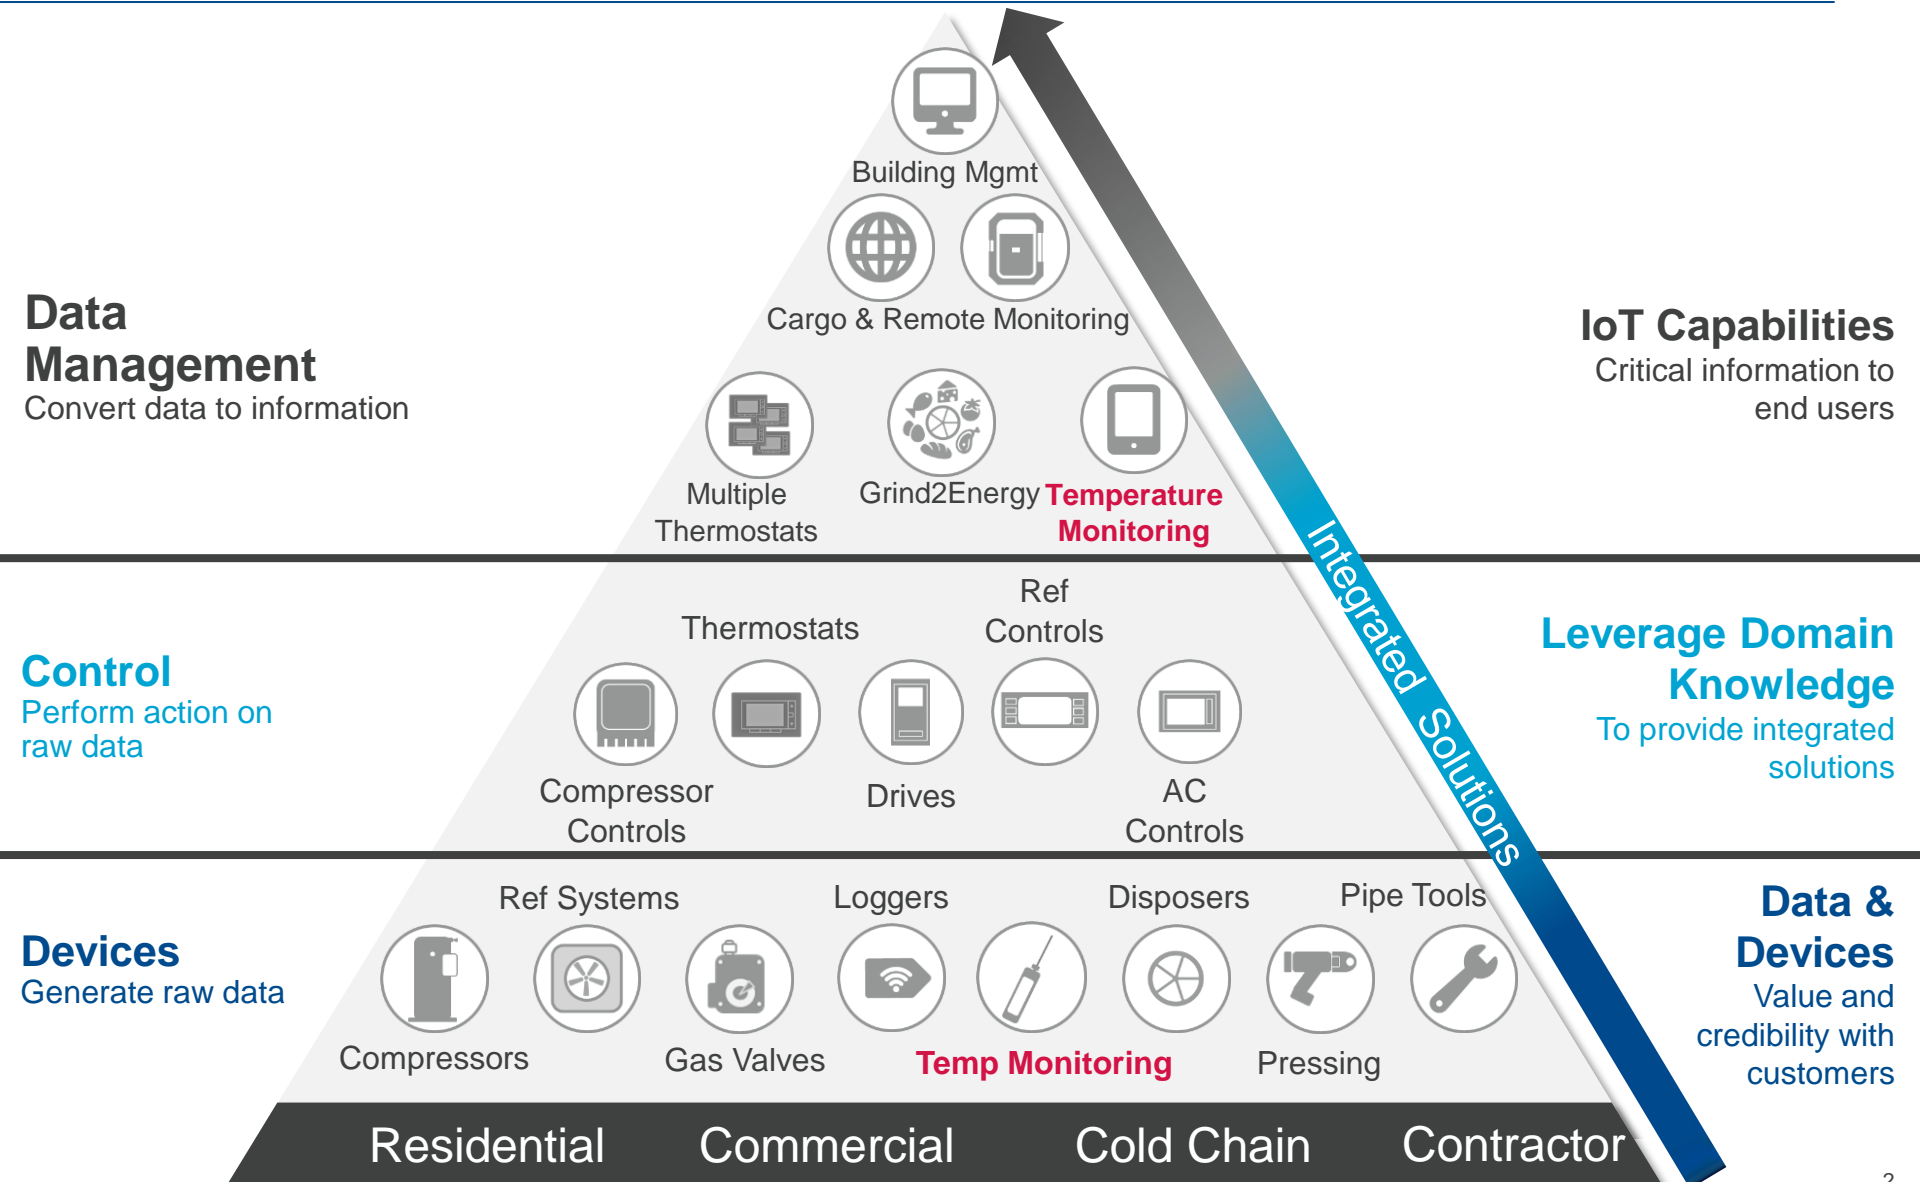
Data Management
Convert data to information

Building Mgmt

Cargo & Remote Monitoring

Multiple Thermostats

Grind2Energy

Temperature Monitoring

IoT Capabilities
Critical information to end users

Control
Perform action on raw data

Thermostats

Ref Controls

Compressor Controls

Drives

AC Controls

Leverage Domain Knowledge
To provide integrated solutions

Integrated Solutions

Devices
Generate raw data

Ref Systems

Loggers

Disposers

Pipe Tools

Compressors

Gas Valves

Temp Monitoring

Pressing

Data & Devices
Value and credibility with customers

Residential Commercial Cold Chain Contractor

2